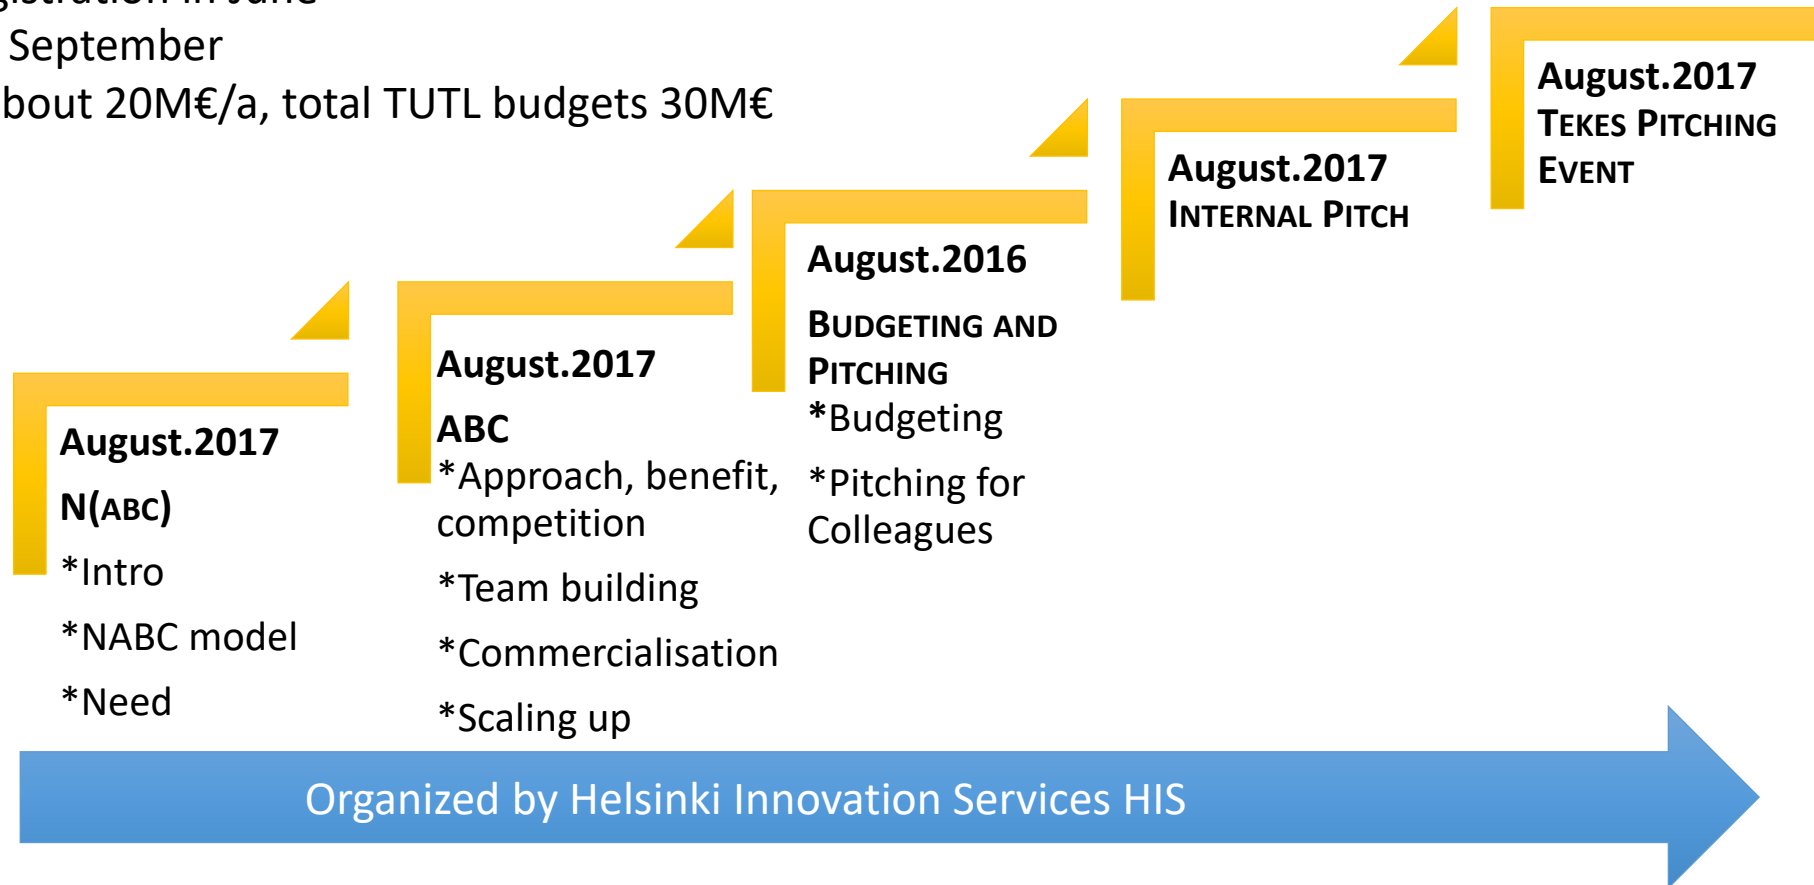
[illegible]
September
bout 20M€/a, total TUTL budgets 30M€

August.2017
N(ABC)
*Intro
*NABC model
*Need

August.2017
ABC
*Approach, benefit, competition
*Team building
*Commercialisation
*Scaling up

August.2016
BUDGETING AND PITCHING
*Budgeting
*Pitching for Colleagues

August.2017
INTERNAL PITCH

August.2017
TEKES PITCHING EVENT

Organized by Helsinki Innovation Services HIS